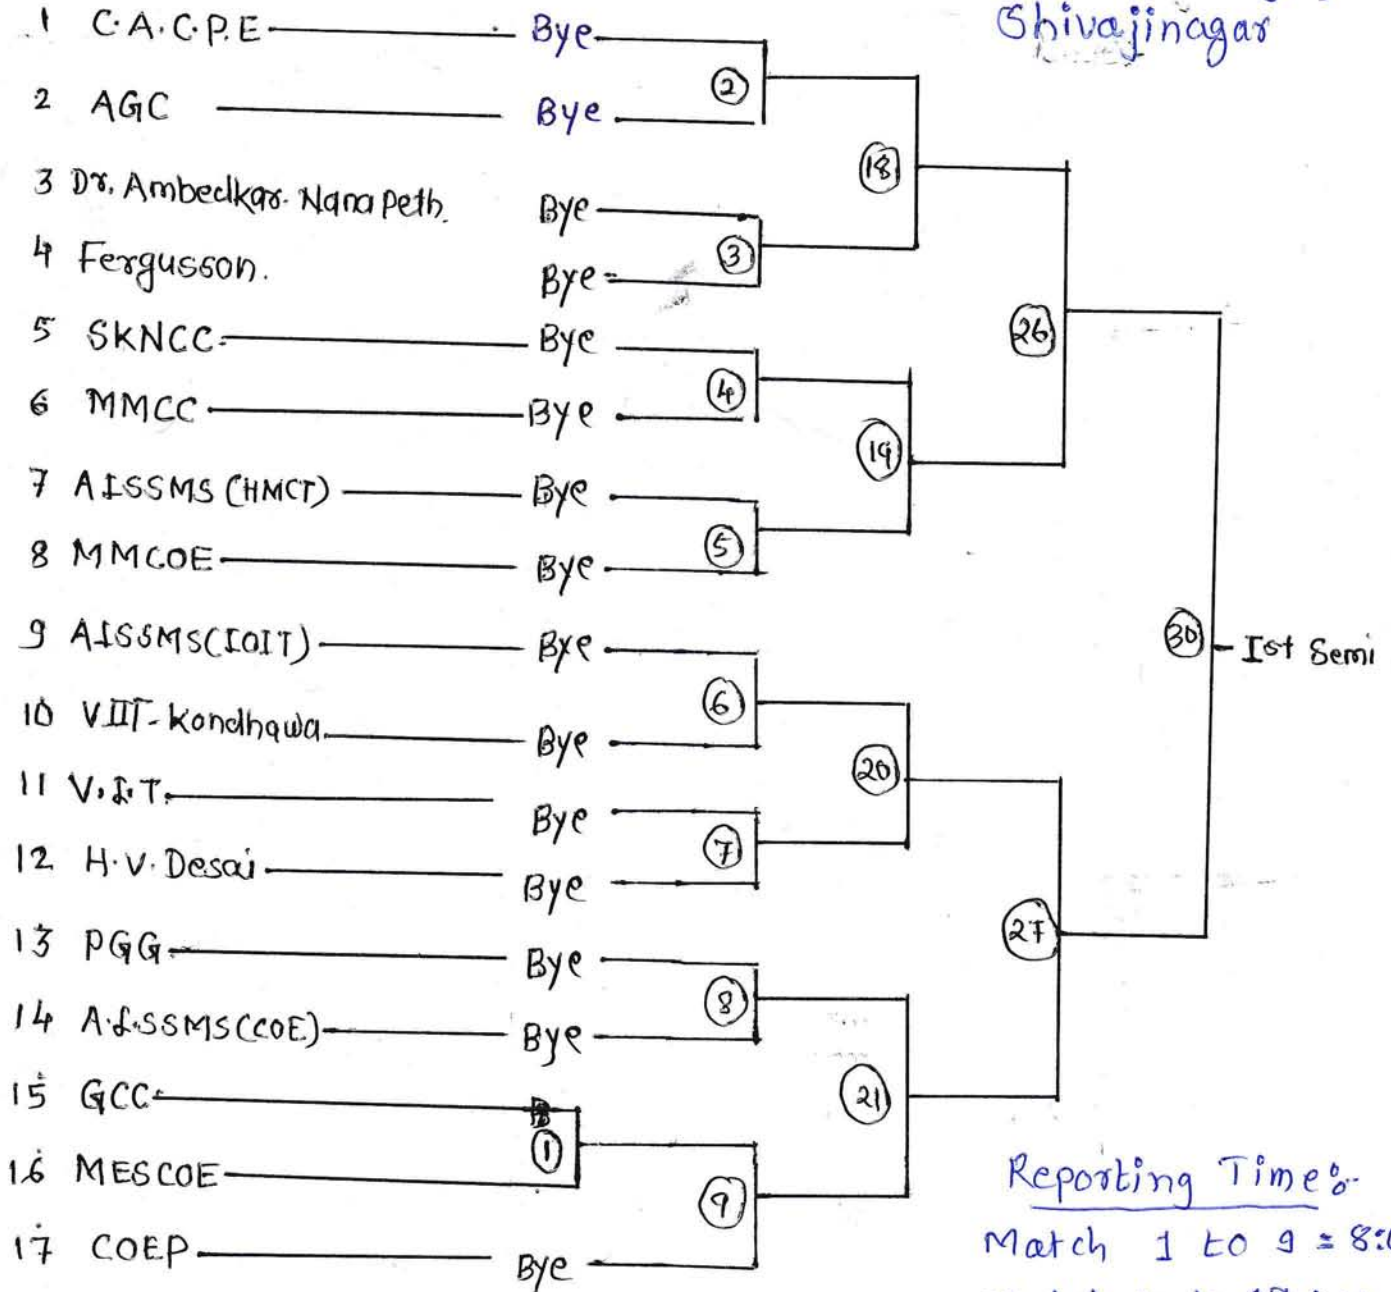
Shivajinagar

1 C.A.C.P.E Bye
2 AGC Bye
3 Dr. Ambedkar Nana Peth Bye
4 Fergusson Bye
5 SKNCC Bye
6 MMCC Bye
7 AISSMS (HMCT) Bye
8 MMCOE Bye
9 AISSMS(IOIT) Bye
10 VIIT-Kondhawa Bye
11 V.I.T. Bye
12 H.V. Desai Bye
13 PGG Bye
14 A.I.SSMS(COE) Bye
15 GCC
16 MESCOE
17 COEP Bye

(2)
(3)
(4)
(5)
(6)
(7)
(8)
(1)
(9)
(18)
(19)
(20)
(21)
(26)
(27)
(30) - Ist Semi

Reporting Time:-
Match 1 to 9 = 8:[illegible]